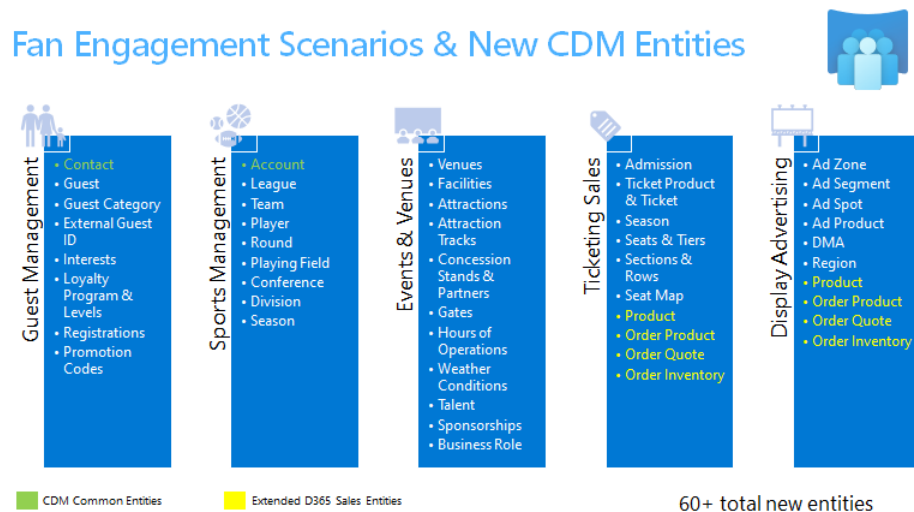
Fan Engagement Scenarios & New CDM Entities

Guest Management
- Contact
- Guest
- Guest Category
- External Guest ID
- Interests
- Loyalty Program & Levels
- Registrations
- Promotion Codes

Sports Management
- Account
- League
- Team
- Player
- Round
- Playing Field
- Conference
- Division
- Season

Events & Venues
- Venues
- Facilities
- Attractions
- Attraction Tracks
- Concession Stands & Partners
- Gates
- Hours of Operations
- Weather Conditions
- Talent
- Sponsorships
- Business Role

Ticketing Sales
- Admission
- Ticket Product & Ticket
- Season
- Seats & Tiers
- Sections & Rows
- Seat Map
- Product
- Order Product
- Order Quote
- Order Inventory

Display Advertising
- Ad Zone
- Ad Segment
- Ad Spot
- Ad Product
- DMA
- Region
- Product
- Order Product
- Order Quote
- Order Inventory

CDM Common Entities

Extended D365 Sales Entities

60+ total new entities